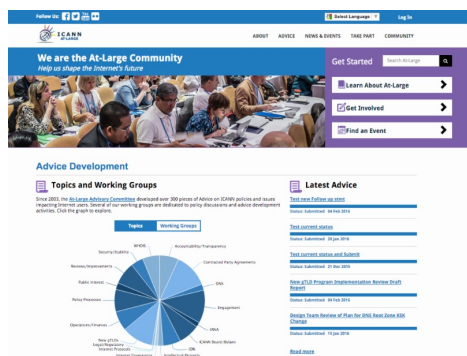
Follow Us:

Select Language

Log In

ICANN AT-LARGE

ABOUT ADVICE NEWS & EVENTS TAKE PART COMMUNITY

We are the At-Large Community
Help us shape the Internet's future

Get Started

Search At-Large

Learn About At-Large

Get Involved

Find an Event

Advice Development

Topics and Working Groups

Since 2003, the At-Large Advisory Committee developed over 300 pieces of Advice on ICANN policies and issues impacting Internet users. Several of our working groups are dedicated to policy discussions and advice development activities. Click the graph to explore.

Topics | Working Groups

WHOIS

Accountability/Transparency

Security/Stability

Contracted Party Agreements

Reviews/Improvements

Public Interest

DNS

Policy Processes

Engagement

Operations/Finances

IANA

New gTLDs

ICANN Board/Bylaws

Legal/Regulatory

Internet Protocols

IDN

Internet Governance

Intellectual Property

Latest Advice

Test new Follow up stmt

Status: Submitted 04 Feb 2016

Test current status

Status: Submitted 20 Jan 2016

Test current status and Submit

Status: Submitted 21 Dec 2016

New gTLD Program Implementation Review Draft Report

Status: Submitted 06 Feb 2016

Design Team Review of Plan for DNS Root Zone KSK Change

Status: Submitted 10 Jan 2016

Read more